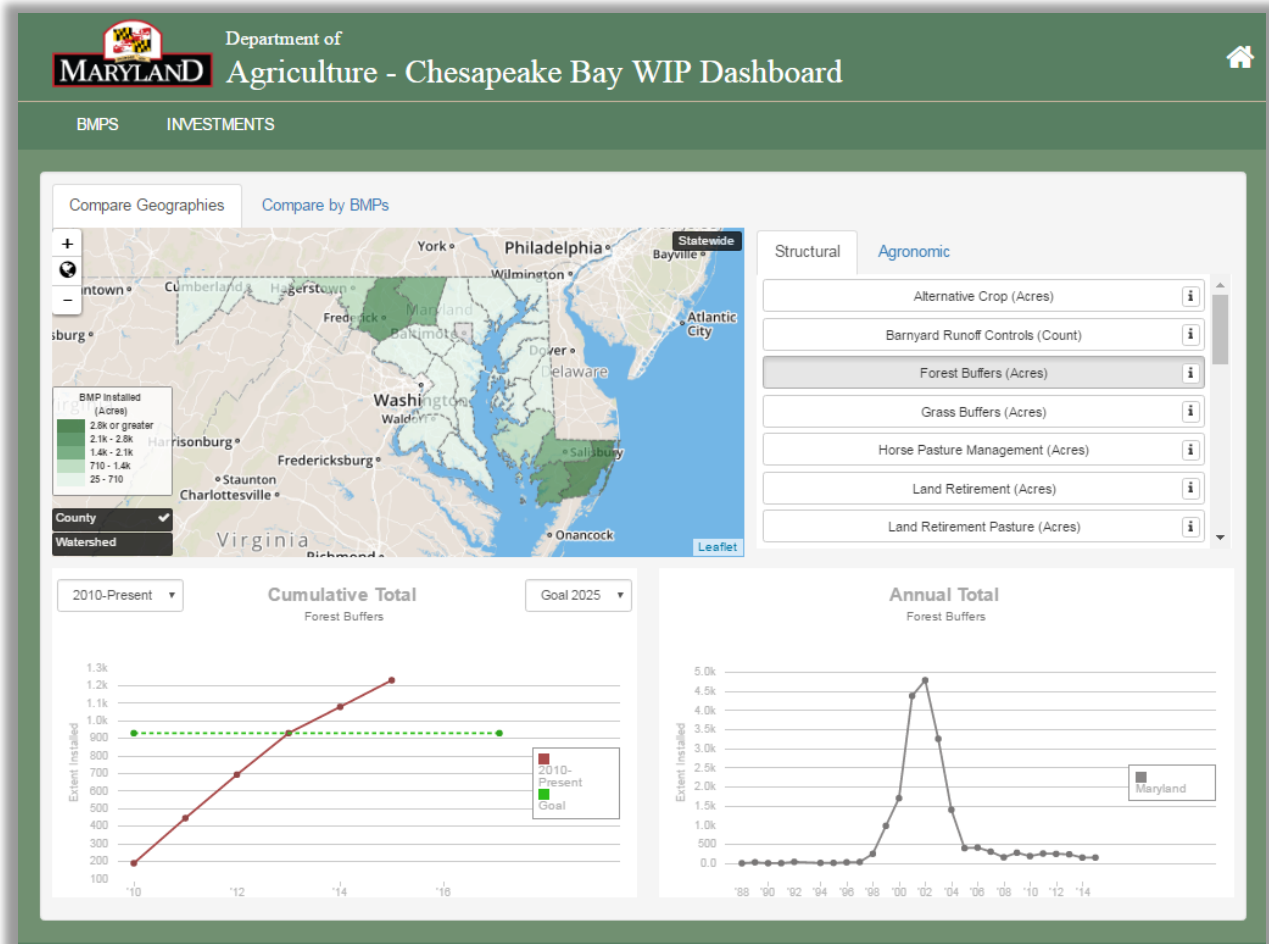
MARYLAND

Department of
Agriculture - Chesapeake Bay WIP Dashboard

BMPS INVESTMENTS

Compare Geographies
Compare by BMPs

+
−
Statewide
York
Philadelphia
Bayville
Wilmington
ntown
Cumberland
Hagerstown
Maryland
Frederick
Baltimore
Atlantic City
sburg
Dover
Delaware
Washington
Waldorf
Harrisonburg
Salisbury
Fredericksburg
Staunton
Charlottesville
Virginia
Richmond
Onancock
Leaflet

BMP Installed (Acres)
2.8k or greater
2.1k - 2.8k
1.4k - 2.1k
710 - 1.4k
25 - 710

County
Watershed

Structural
Agronomic

Alternative Crop (Acres)
Barnyard Runoff Controls (Count)
Forest Buffers (Acres)
Grass Buffers (Acres)
Horse Pasture Management (Acres)
Land Retirement (Acres)
Land Retirement Pasture (Acres)

2010-Present
Cumulative Total
Forest Buffers
Goal 2025

Extent Installed
1.3k
1.2k
1.1k
1.0k
900
800
700
600
500
400
300
200
100
'10
'12
'14
'16
2010-Present
Goal

Annual Total
Forest Buffers
Extent Installed
5.0k
4.5k
4.0k
3.5k
3.0k
2.5k
2.0k
1.5k
1.0k
500
0.0
'88
'90
'92
'94
'96
'98
'00
'02
'04
'06
'08
'10
'12
'14
Maryland